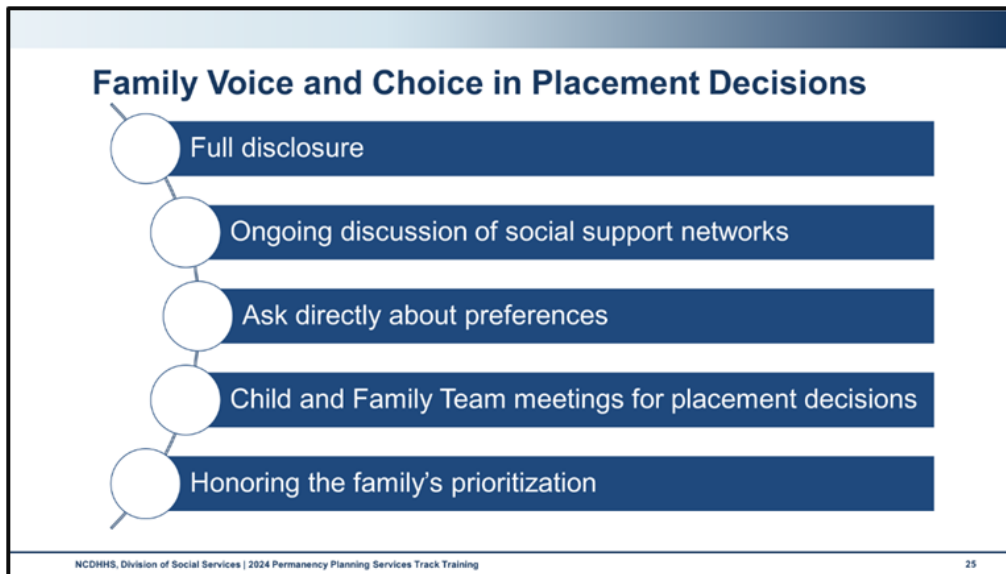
Family Voice and Choice in Placement Decisions

Full disclosure

Ongoing discussion of social support networks

Ask directly about preferences

Child and Family Team meetings for placement decisions

Honoring the family’s prioritization

NCDHHS, Division of Social Services | 2024 Permanency Planning Services Track Training

25